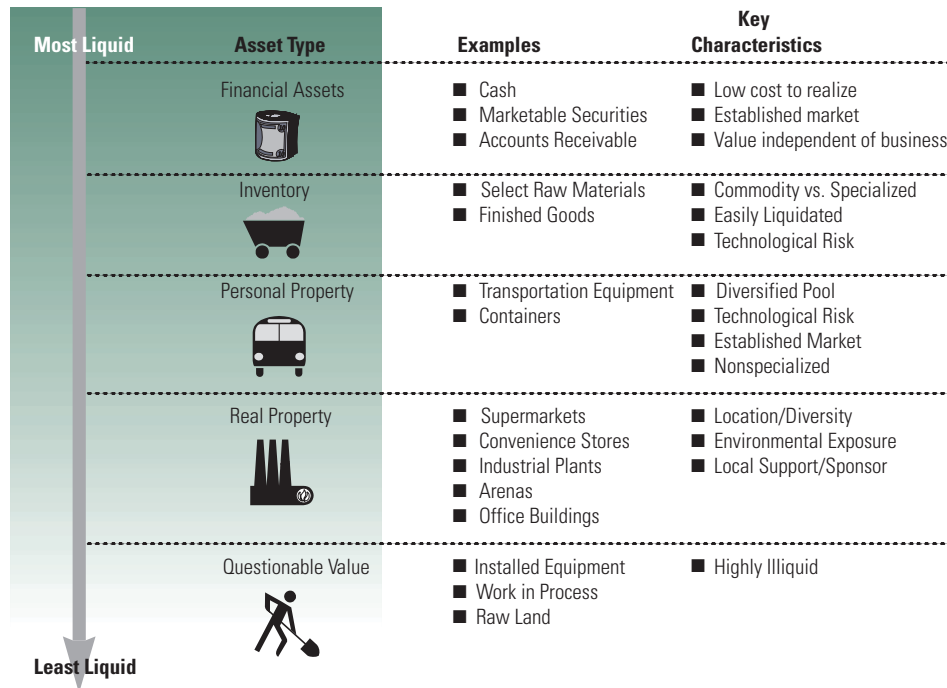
| Most Liquid | Asset Type | Examples | Key Characteristics |
|---|---|---|---|
| | Financial Assets | ■ Cash<br>■ Marketable Securities<br>■ Accounts Receivable | ■ Low cost to realize<br>■ Established market<br>■ Value independent of business |
| | Inventory | ■ Select Raw Materials<br>■ Finished Goods | ■ Commodity vs. Specialized<br>■ Easily Liquidated<br>■ Technological Risk |
| | Personal Property | ■ Transportation Equipment<br>■ Containers | ■ Diversified Pool<br>■ Technological Risk<br>■ Established Market<br>■ Nonspecialized |
| | Real Property | ■ Supermarkets<br>■ Convenience Stores<br>■ Industrial Plants<br>■ Arenas<br>■ Office Buildings | ■ Location/Diversity<br>■ Environmental Exposure<br>■ Local Support/Sponsor |
| | Questionable Value | ■ Installed Equipment<br>■ Work in Process<br>■ Raw Land | ■ Highly Illiquid |

Least Liquid